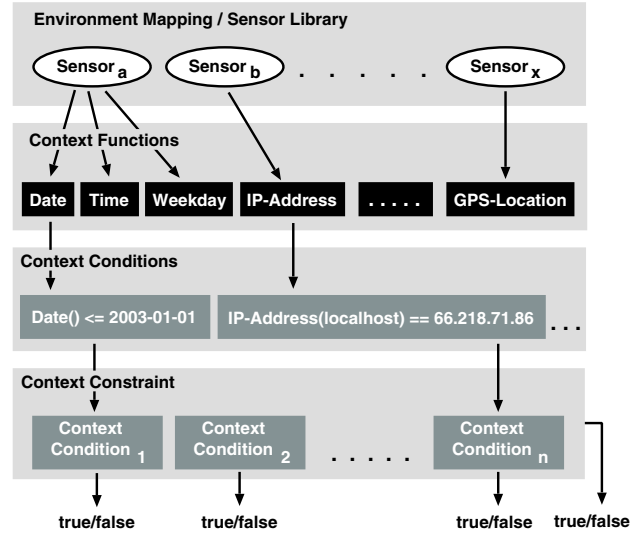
Environment Mapping / Sensor Library

Sensor $_a$

Sensor $_b$

. . . . . .

Sensor $_x$

Context Functions

Date

Time

Weekday

IP-Address

. . . . .

GPS-Location

Context Conditions

Date() <= 2003-01-01

IP-Address(localhost) == 66.218.71.86

. . .

Context Constraint

Context Condition $_1$

Context Condition $_2$

. . . . .

Context Condition $_n$

true/false

true/false

true/false

true/false